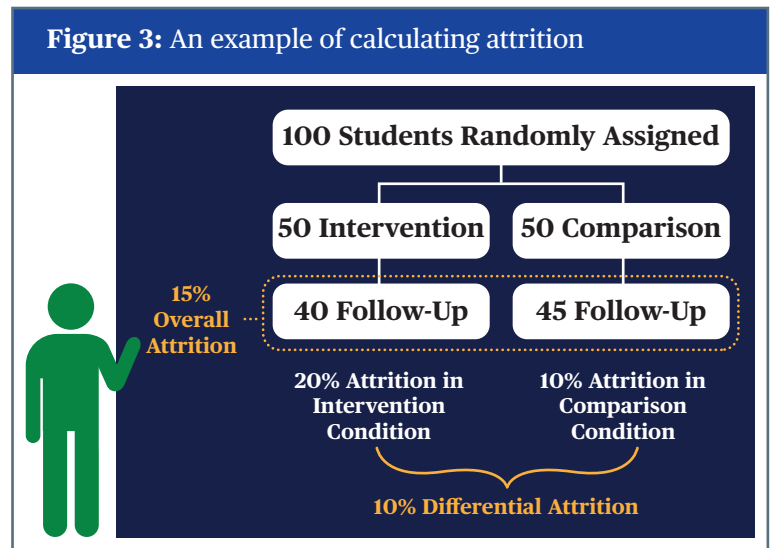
**Figure 3:** An example of calculating attrition

100 Students Randomly Assigned

50 Intervention

50 Comparison

15% Overall Attrition

40 Follow-Up

45 Follow-Up

20% Attrition in Intervention Condition

10% Attrition in Comparison Condition

10% Differential Attrition